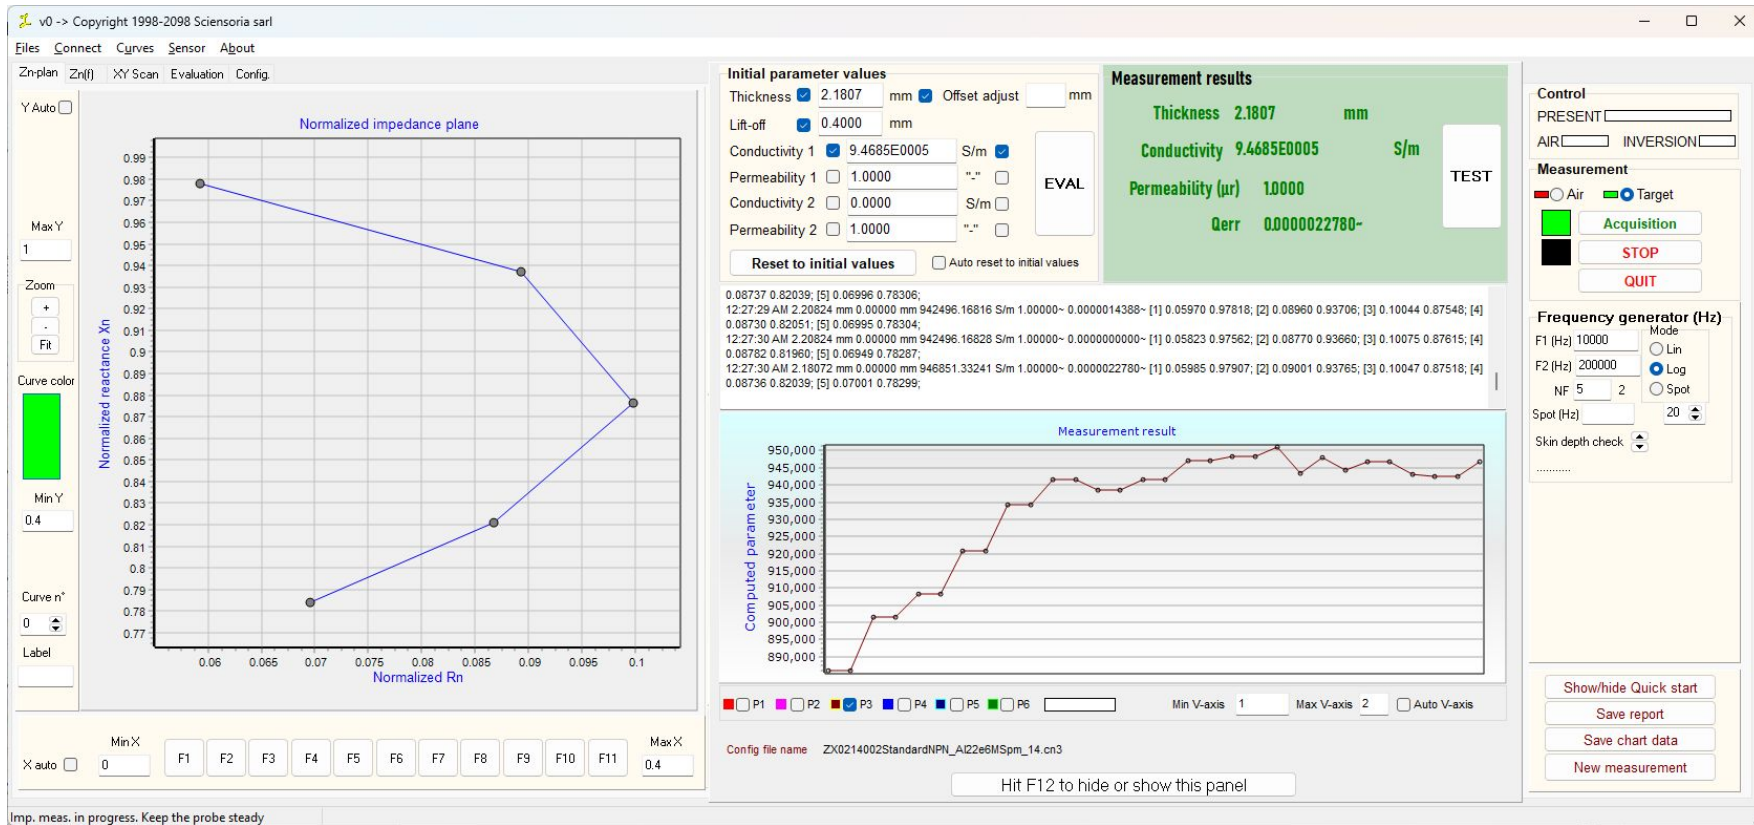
v0 -> Copyright 1998-2098 Sciensoria sarl

Files Connect Curves Sensor About

Zn-plan Zn(f) XY Scan Evaluation Config.

Y Auto

Max Y
1

Zoom
+
-
Fit

Curve color

Min Y
0.4

Curve n°
0

Label

Normalized impedance plane

Normalized reactance Xn

0.99
0.98
0.97
0.96
0.95
0.94
0.93
0.92
0.91
0.9
0.89
0.88
0.87
0.86
0.85
0.84
0.83
0.82
0.81
0.8
0.79
0.78
0.77

0.06 0.065 0.07 0.075 0.08 0.085 0.09 0.095 0.1

Normalized Rn

X auto

Min X
0

F1 F2 F3 F4 F5 F6 F7 F8 F9 F10 F11

Max X
0.4

Initial parameter values

Thickness 2.1807 mm Offset adjust mm

Lift-off 0.4000 mm

Conductivity 1 9.4685E0005 S/m

Permeability 1 1.0000 "-"

Conductivity 2 0.0000 S/m

Permeability 2 1.0000 "-"

EVAL

Reset to initial values

Auto reset to initial values

Measurement results

Thickness 2.1807 mm

Conductivity 9.4685E0005 S/m

Permeability (µr) 1.0000

Qerr 0.0000022780~

TEST

0.08737 0.82039; [5] 0.06996 0.78306;
12:27:29 AM 2.20824 mm 0.00000 mm 942496.16816 S/m 1.00000~ 0.0000014388~ [1] 0.05970 0.97818; [2] 0.08960 0.93706; [3] 0.10044 0.87548; [4] 0.08730 0.82051; [5] 0.06995 0.78304;
12:27:30 AM 2.20824 mm 0.00000 mm 942496.16828 S/m 1.00000~ 0.0000000000~ [1] 0.05823 0.97562; [2] 0.08770 0.93660; [3] 0.10075 0.87615; [4] 0.08782 0.81960; [5] 0.06949 0.78287;
12:27:30 AM 2.18072 mm 0.00000 mm 946851.33241 S/m 1.00000~ 0.0000022780~ [1] 0.05985 0.97907; [2] 0.09001 0.93765; [3] 0.10047 0.87518; [4] 0.08736 0.82039; [5] 0.07001 0.78299;

Measurement result

Computed parameter

950,000
945,000
940,000
935,000
930,000
925,000
920,000
915,000
910,000
905,000
900,000
895,000
890,000

P1 P2 P3 P4 P5 P6

Min V-axis 1 Max V-axis 2 Auto V-axis

Config file name ZX0214002StandardNPN_Al22e6MSpm_14.cn3

Hit F12 to hide or show this panel

Control
PRESENT
AIR INVERSION

Measurement
Air Target

Acquisition
STOP
QUIT

Frequency generator (Hz)
F1 (Hz) 10000
F2 (Hz) 200000
NF 5 2
Mode
Lin
Log
Spot
Spot (Hz)
20
Skin depth check
..........

Show/hide Quick start
Save report
Save chart data
New measurement

Imp. meas. in progress. Keep the probe steady